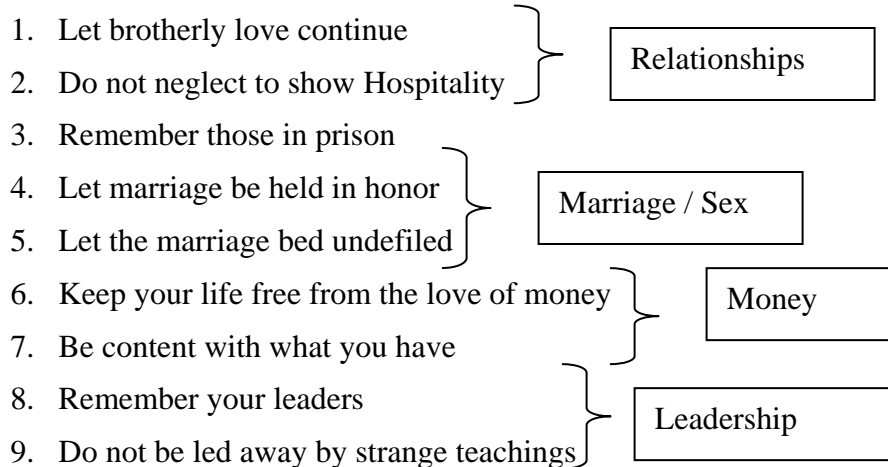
1. Let brotherly love continue
2. Do not neglect to show Hospitality

Relationships

3. Remember those in prison
4. Let marriage be held in honor
5. Let the marriage bed undefiled

Marriage / Sex

6. Keep your life free from the love of money
7. Be content with what you have

Money

8. Remember your leaders
9. Do not be led away by strange teachings

Leadership